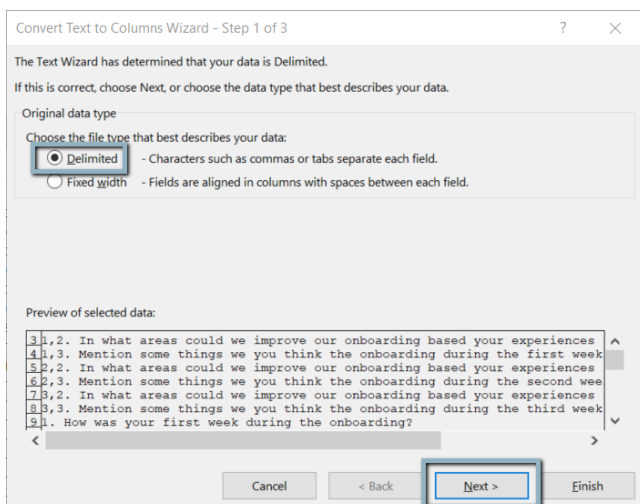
Convert Text to Columns Wizard - Step 1 of 3

?

×

The Text Wizard has determined that your data is Delimited.

If this is correct, choose Next, or choose the data type that best describes your data.

Original data type

Choose the file type that best describes your data:

Delimited - Characters such as commas or tabs separate each field.

Fixed width - Fields are aligned in columns with spaces between each field.

Preview of selected data:

3 1,2. In what areas could we improve our onboarding based your experiences
4 1,3. Mention some things we you think the onboarding during the first week
5 2,2. In what areas could we improve our onboarding based your experiences
6 2,3. Mention some things we you think the onboarding during the second wee
7 3,2. In what areas could we improve our onboarding based your experiences
8 3,3. Mention some things we you think the onboarding during the third week
9 1. How was your first week during the onboarding?

Cancel

< Back

Next >

Finish